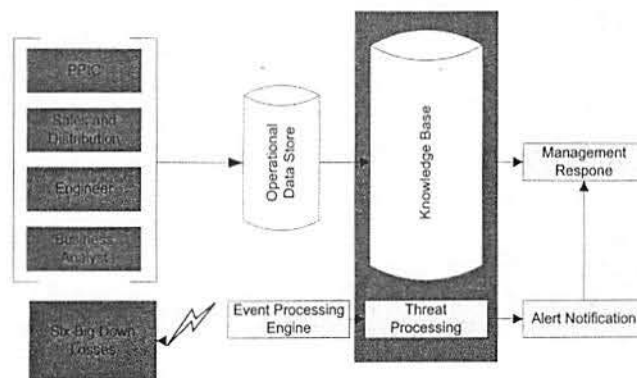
PPIC

Sales and Distribution

Engineer

Business Analyst

Operational Data Store

Knowledge Base

Management Respone

Six Big Down Losses

Event Processing Engine

Threat Processing

Alert Notification